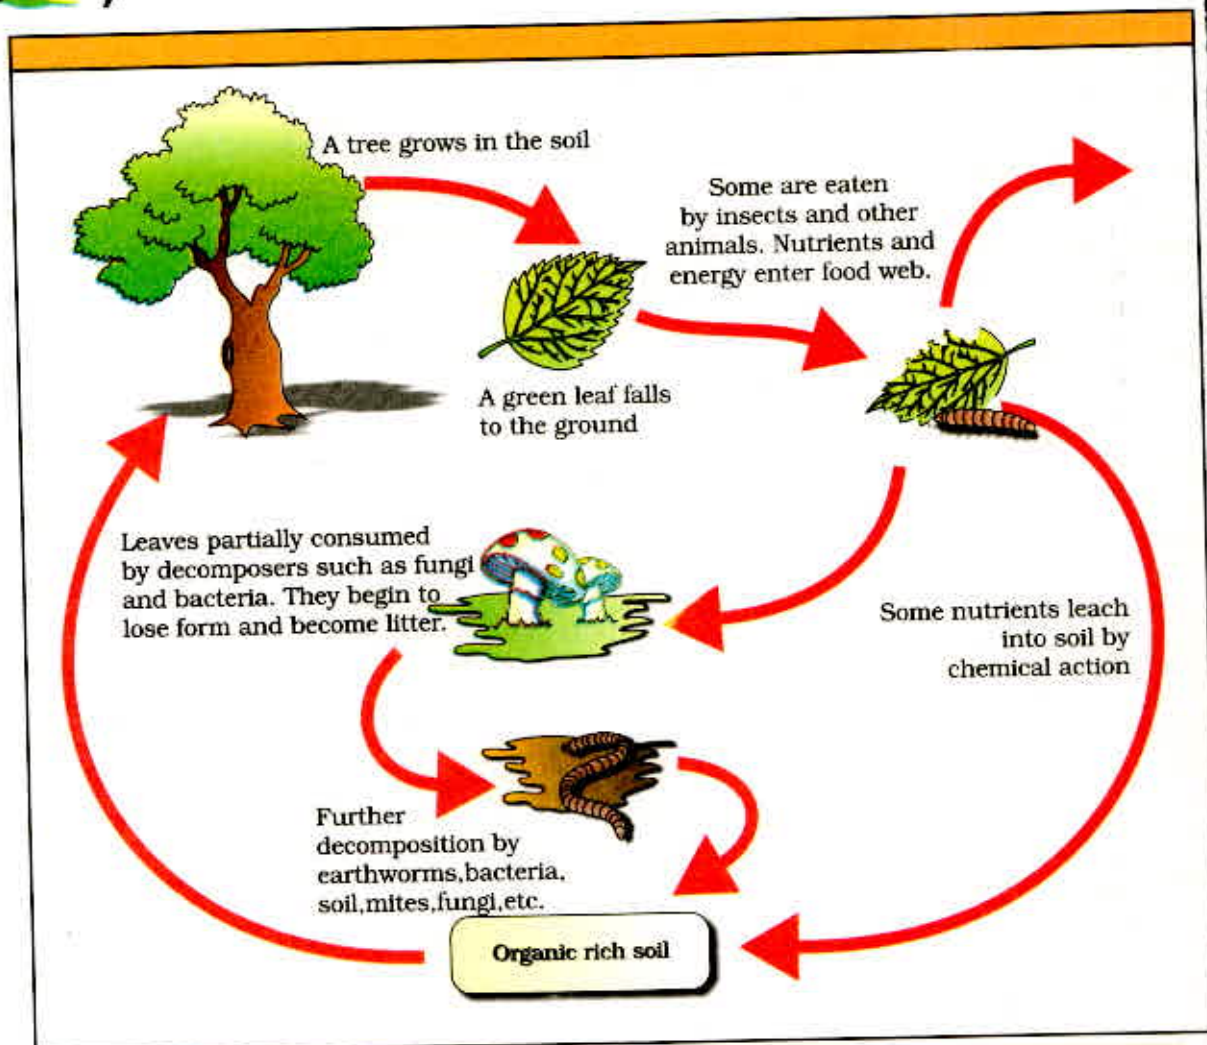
A tree grows in the soil

A green leaf falls to the ground

Some are eaten by insects and other animals. Nutrients and energy enter food web.

Leaves partially consumed by decomposers such as fungi and bacteria. They begin to lose form and become litter.

Some nutrients leach into soil by chemical action

Further decomposition by earthworms,bacteria, soil,mites,fungi,etc.

Organic rich soil